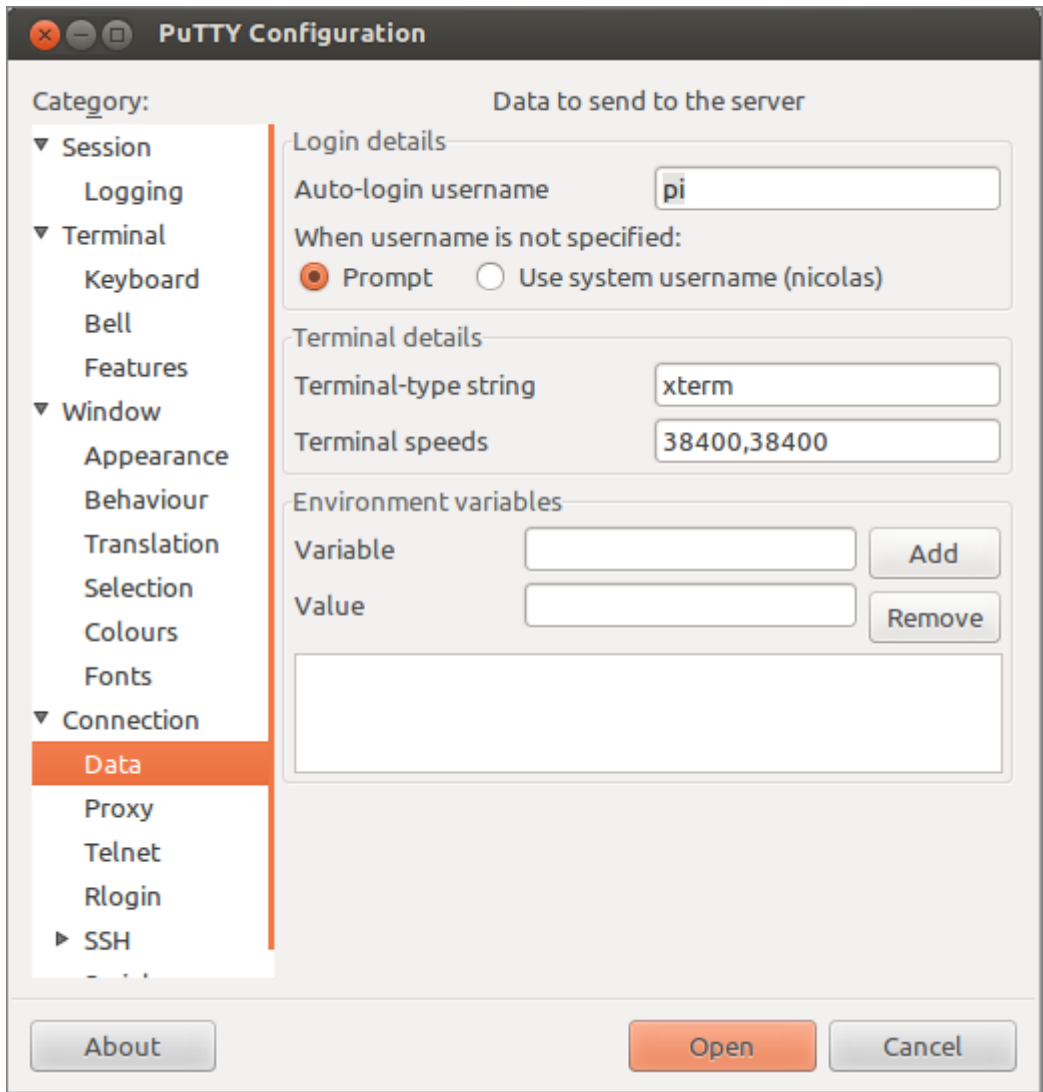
PuTTY Configuration

Category:

Session
Logging
Terminal
Keyboard
Bell
Features
Window
Appearance
Behaviour
Translation
Selection
Colours
Fonts
Connection
Data
Proxy
Telnet
Rlogin
SSH
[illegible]

Data to send to the server

Login details
Auto-login username pi
When username is not specified:
Prompt Use system username (nicolas)

Terminal details
Terminal-type string xterm
Terminal speeds 38400,38400

Environment variables
Variable Add
Value Remove

About Open Cancel